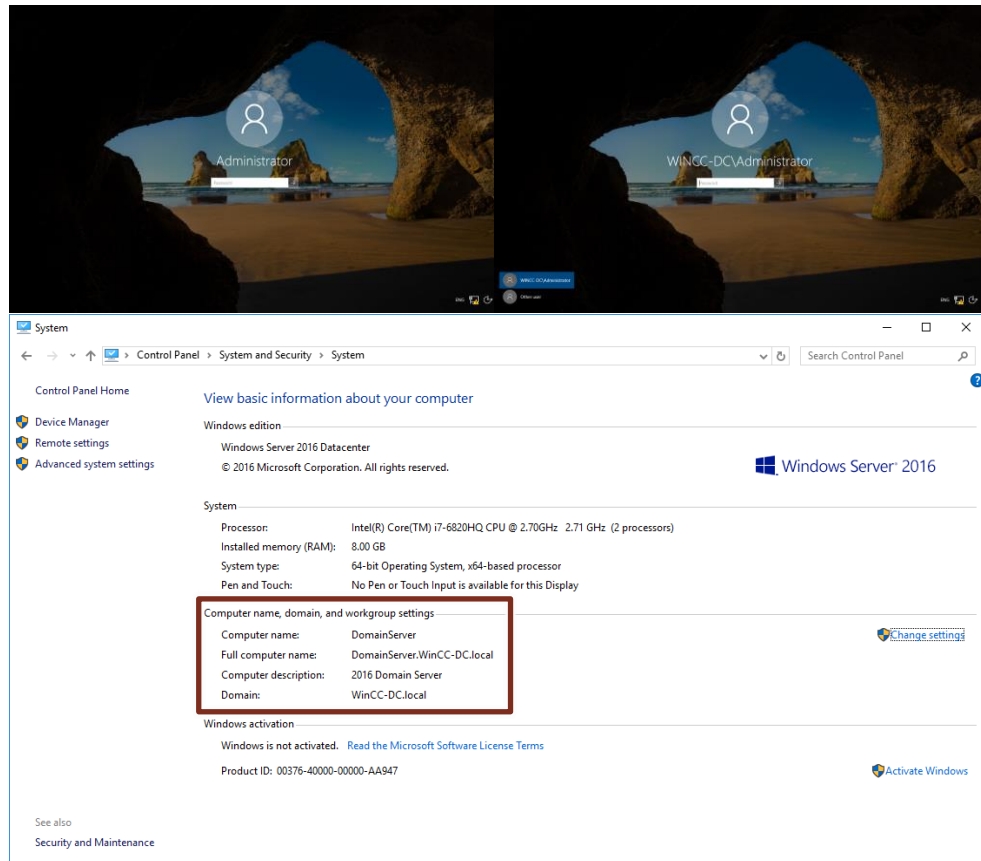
Administrator

Password

WINCC-DC\Administrator

Password

WINCC-DC\Administrator

Other user

System

Control Panel > System and Security > System

Search Control Panel

Control Panel Home

Device Manager

Remote settings

Advanced system settings

View basic information about your computer

Windows edition

Windows Server 2016 Datacenter

© 2016 Microsoft Corporation. All rights reserved.

Windows Server 2016

System

| Processor: | Intel(R) Core(TM) i7-6820HQ CPU @ 2.70GHz 2.71 GHz (2 processors) |
|---|---|
| Installed memory (RAM): | 8.00 GB |
| System type: | 64-bit Operating System, x64-based processor |
| Pen and Touch: | No Pen or Touch Input is available for this Display |

Computer name, domain, and workgroup settings

| Computer name: | DomainServer |
|---|---|
| Full computer name: | DomainServer.WinCC-DC.local |
| Computer description: | 2016 Domain Server |
| Domain: | WinCC-DC.local |

Change settings

Windows activation

Windows is not activated. Read the Microsoft Software License Terms

Product ID: 00376-40000-00000-AA947

Activate Windows

See also

Security and Maintenance